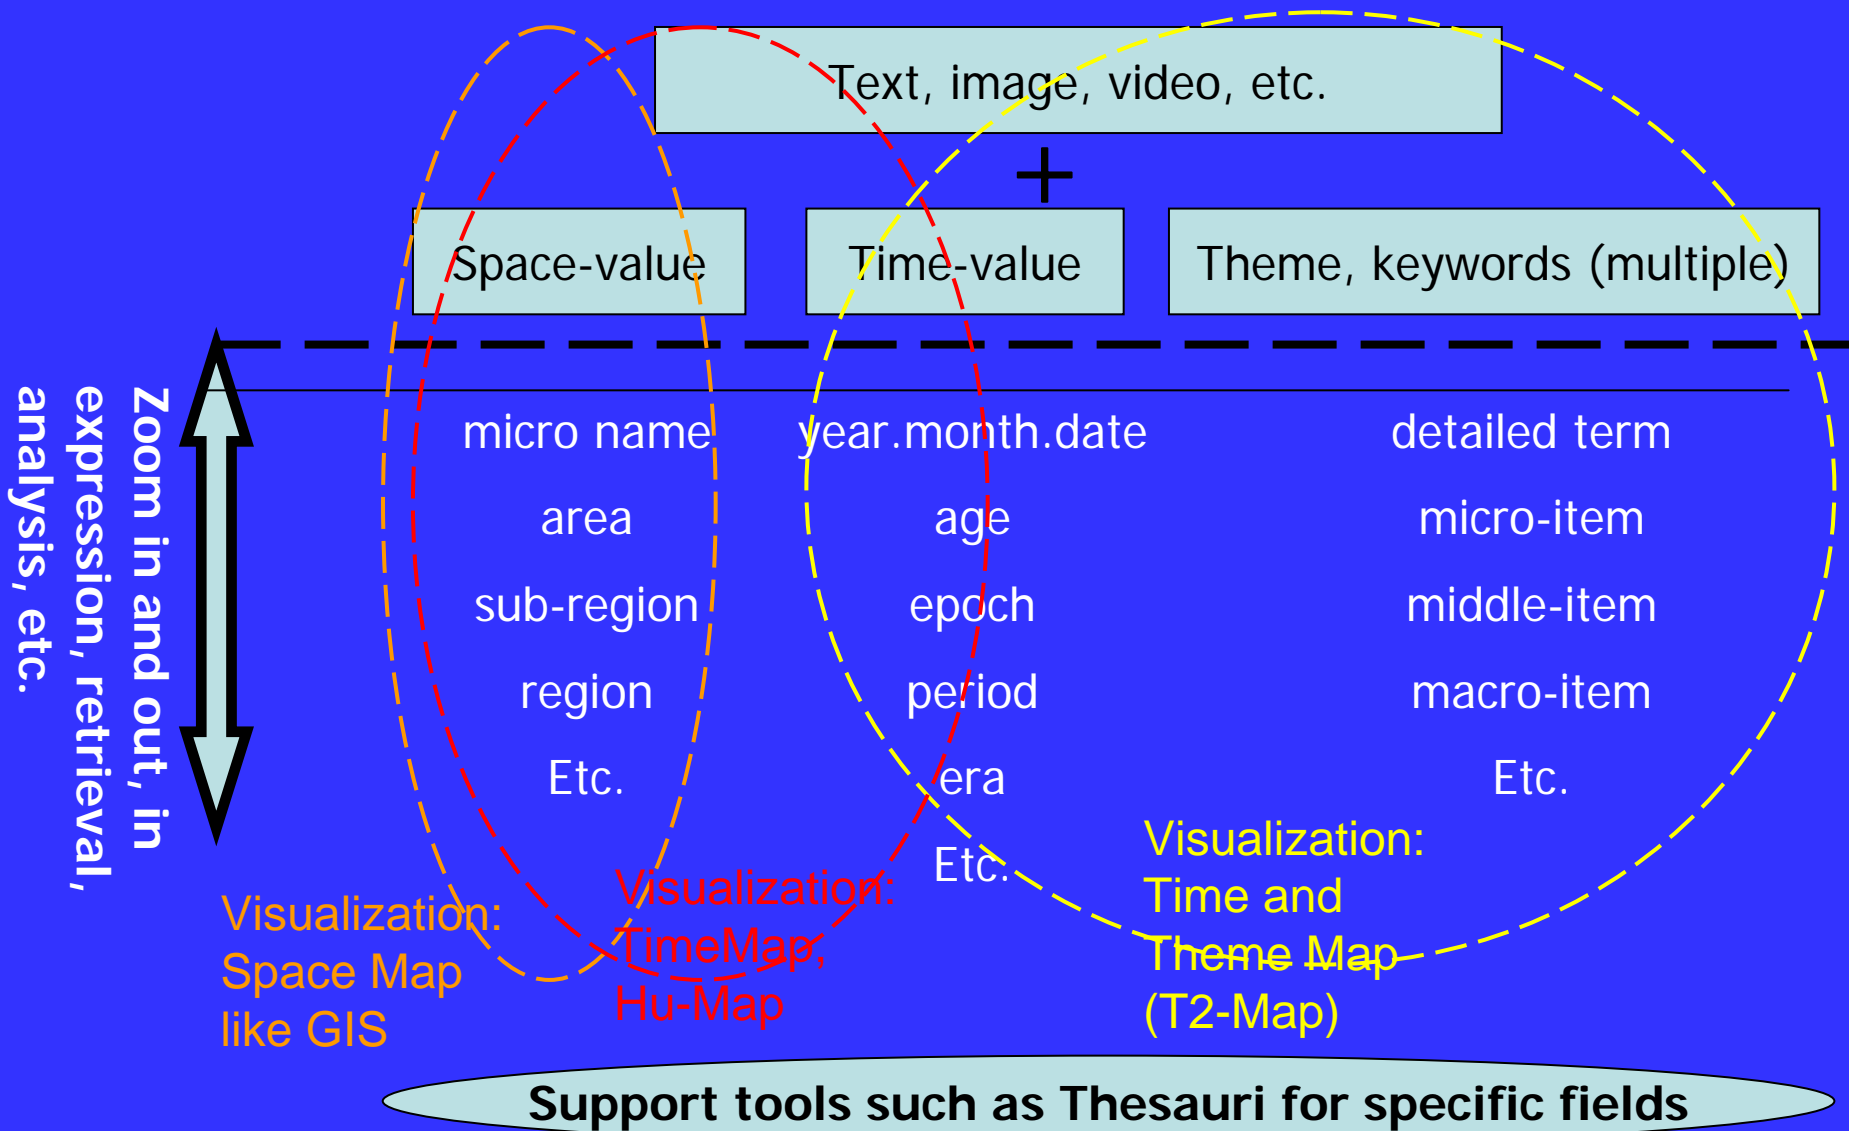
Text, image, video, etc.

+

Space-value

Time-value

Theme, keywords (multiple)

Zoom in and out, in expression, retrieval, analysis, etc.

micro name

area

sub-region

region

Etc.

year.month.date

age

epoch

period

era

Etc.

detailed term

micro-item

middle-item

macro-item

Etc.

Visualization: Space Map like GIS

Visualization: TimeMap, Hu-Map

Visualization: Time and Theme Map (T2-Map)

Support tools such as Thesauri for specific fields